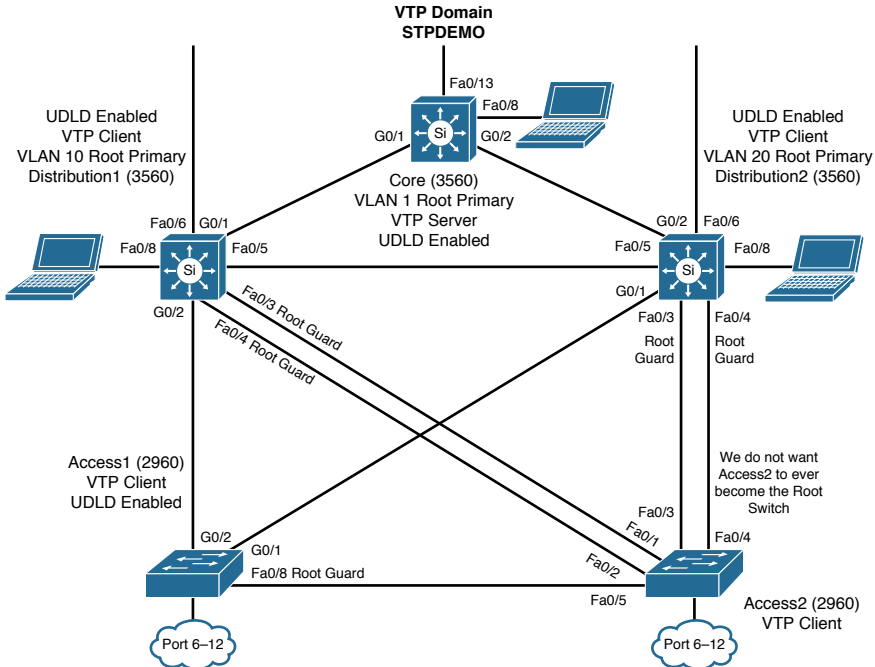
VTP Domain
STPDEMO

Fa0/13
Fa0/8
G0/1
G0/2
Si

UDLD Enabled
VTP Client
VLAN 10 Root Primary
Distribution1 (3560)

UDLD Enabled
VTP Client
VLAN 20 Root Primary
Distribution2 (3560)

Core (3560)
VLAN 1 Root Primary
VTP Server
UDLD Enabled

Fa0/6
G0/1
Fa0/8
Fa0/5
Si
G0/2
Fa0/3 Root Guard
Fa0/4 Root Guard

G0/2
Fa0/6
Fa0/5
Fa0/8
Si
G0/1
Fa0/3
Root Guard
Fa0/4
Root Guard

We do not want Access2 to ever become the Root Switch

Access1 (2960)
VTP Client
UDLD Enabled

G0/2
G0/1
Fa0/8 Root Guard

Fa0/3
Fa0/1
Fa0/4
Fa0/2
Fa0/5

Access2 (2960)
VTP Client

Port 6–12
Port 6–12